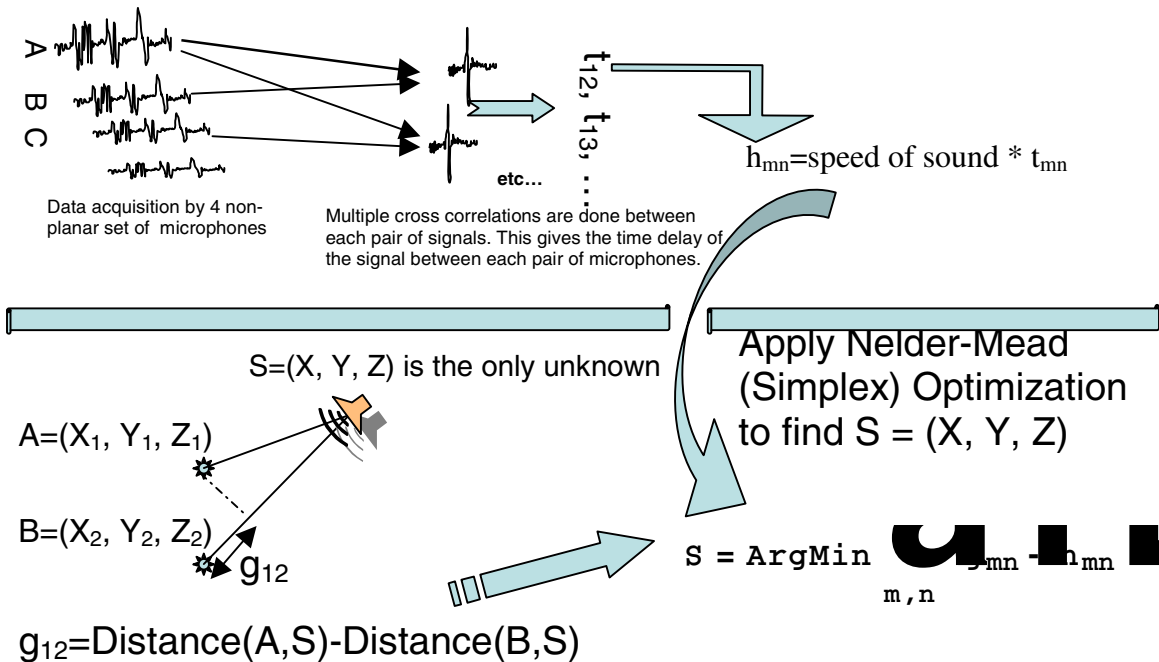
A B C

Data acquisition by 4 non-planar set of microphones

etc…

Multiple cross correlations are done between each pair of signals. This gives the time delay of the signal between each pair of microphones.

$t_{12}$, $t_{13}$, …

$h_{mn}$=speed of sound * $t_{mn}$

S=(X, Y, Z) is the only unknown

Apply Nelder-Mead (Simplex) Optimization to find S = (X, Y, Z)

A=($X_1$, $Y_1$, $Z_1$)

B=($X_2$, $Y_2$, $Z_2$)

$g_{12}$

S = ArgMin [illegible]$_{mn}$ - $h_{mn}$ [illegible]
m,n

$g_{12}$=Distance(A,S)-Distance(B,S)